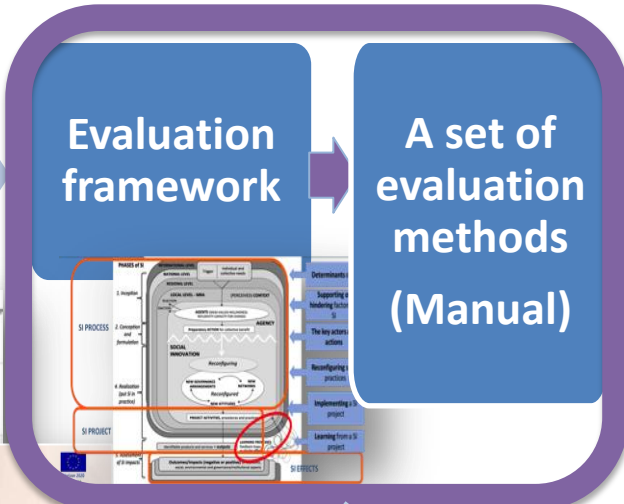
Evaluation framework

A set of evaluation methods (Manual)

PHASES of SI

INTERNATIONAL LEVEL

Trigger

Individual and collective needs

NATIONAL LEVEL

REGIONAL LEVEL

LOCAL LEVEL - AREA

(PERCEIVED) CONTEXT

1. Inception

2. Conception and formulation

SI PROCESS

AGENTS

AGENCY

Preparatory ACTION for collective benefit

SOCIAL INNOVATION

Reconfiguring

NEW GOVERNANCE ARRANGEMENTS

NEW NETWORKS

Reconfigured

NEW ATTITUDES

4. Realization (put SI in practice)

PROJECT ACTIVITIES

SI PROJECT

Identifiable products and services

LEARNING PROCESS

5. Assessment of SI impacts

Outcomes/Impacts (negative or positive)

SI EFFECTS

Determinants a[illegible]

Supporting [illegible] hindering factor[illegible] SI

The key actors a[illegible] actions

Reconfiguring s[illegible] practices

Implementing a S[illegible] project

Learning from a SI project

SI EFFECTS